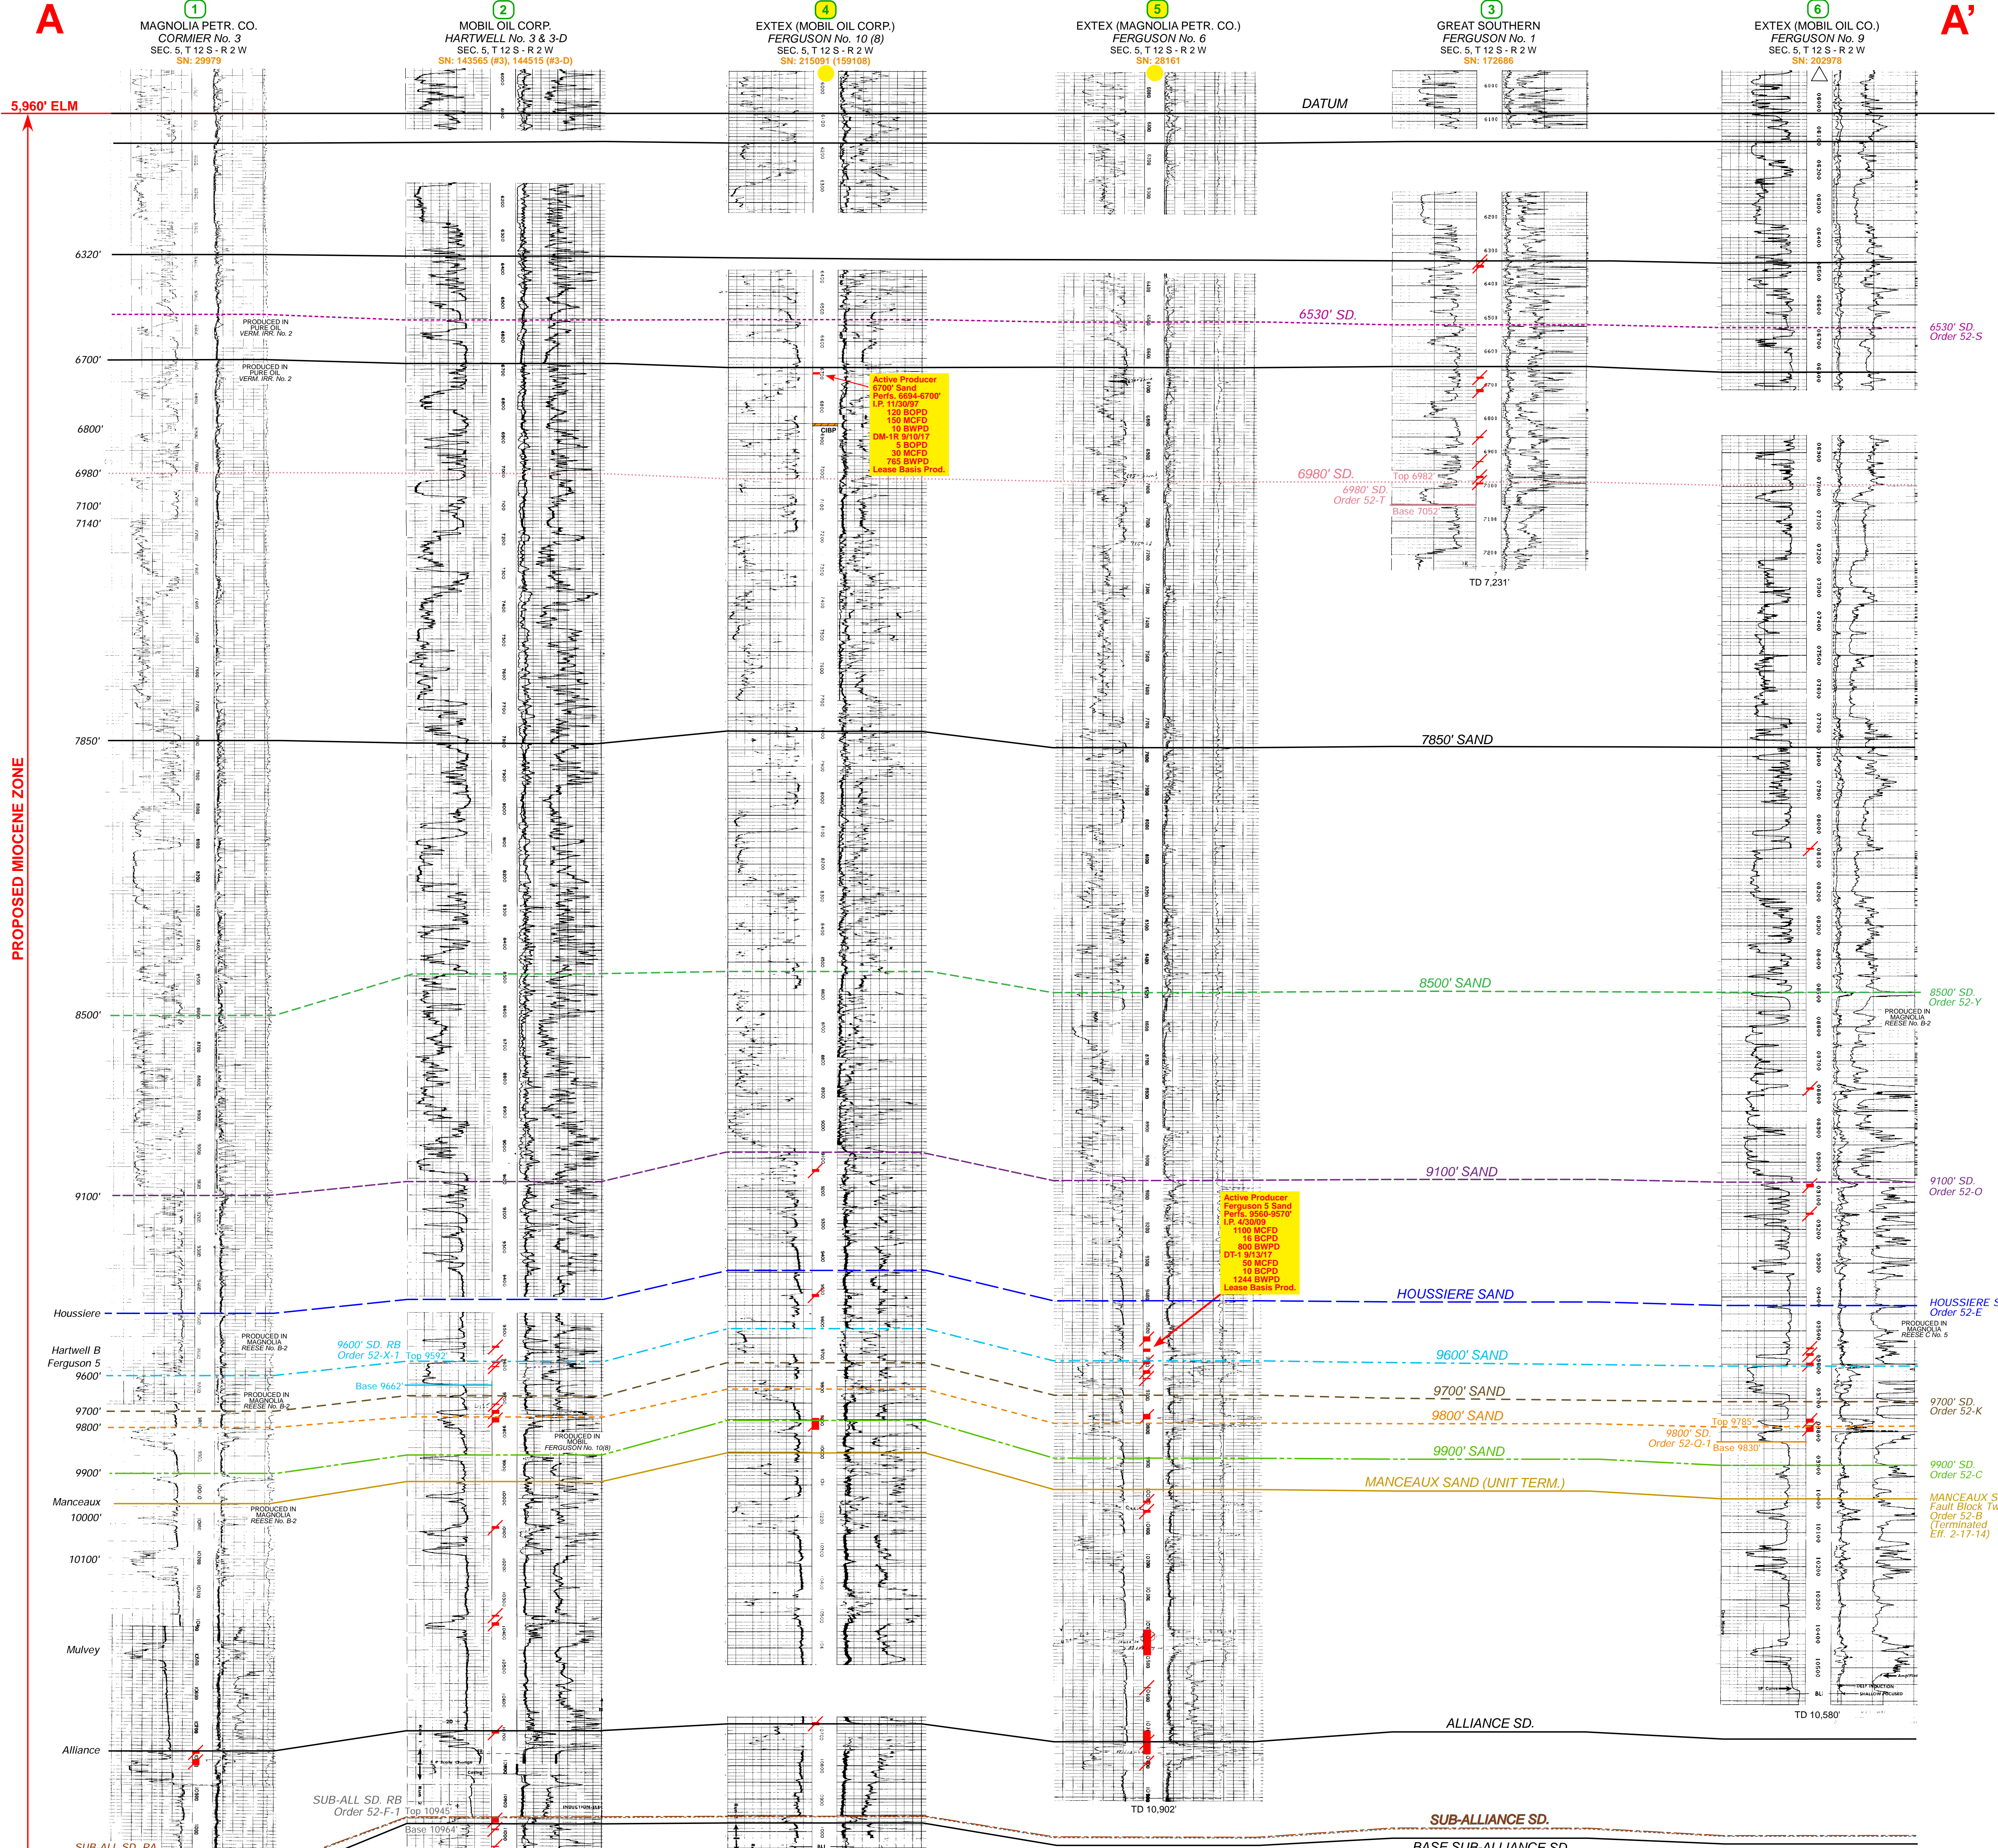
A

1
MAGNOLIA PETR. CO.
CORMIER No. 3
SEC. 5, T 12 S - R 2 W
SN: 29979

2
MOBIL OIL CORP.
HARTWELL No. 3 & 3-D
SEC. 5, T 12 S - R 2 W
SN: 143565 (#3), 144515 (#3-D)

4
EXTEX (MOBIL OIL CORP.)
FERGUSON No. 10 (8)
SEC. 5, T 12 S - R 2 W
SN: 215091 (159108)

5
EXTEX (MAGNOLIA PETR. CO.)
FERGUSON No. 6
SEC. 5, T 12 S - R 2 W
SN: 28161

3
GREAT SOUTHERN
FERGUSON No. 1
SEC. 5, T 12 S - R 2 W
SN: 172686

6
EXTEX (MOBIL OIL CO.)
FERGUSON No. 9
SEC. 5, T 12 S - R 2 W
SN: 202978

A'

5,960' ELM

DATUM

PROPOSED MIOCENE ZONE

6320'

PRODUCED IN PURE OIL VERM. IRR. No. 2

6530' SD.

6530' SD.
Order 52-S

6700'

PRODUCED IN PURE OIL VERM. IRR. No. 2

Active Producer
6700' Sand
Perfs. 6694-6700'
I.P. 11/30/97
120 BOPD
150 MCFD
10 BWPD
DM-1R 9/10/17
5 BOPD
30 MCFD
765 BWPD
Lease Basis Prod.

CIBP

6800'

6980'

6980' SD.

Top 6982'
6980' SD.
Order 52-T
Base 7052'

7100'
7140'

TD 7,231'

7850'

7850' SAND

8500'

8500' SAND

8500' SD.
Order 52-Y

PRODUCED IN MAGNOLIA REESE No. B-2

9100'

9100' SAND

9100' SD.
Order 52-O

Active Producer
Ferguson 5 Sand
Perfs. 9560-9570'
I.P. 4/30/09
1100 MCFD
16 BCPD
800 BWPD
DT-1 9/13/17
50 MCFD
10 BCPD
1244 BWPD
Lease Basis Prod.

Houssiere

HOUSSIERE SAND

HOUSSIERE S
Order 52-E

PRODUCED IN MAGNOLIA REESE C No. 5

PRODUCED IN MAGNOLIA REESE No. B-2

Hartwell B
Ferguson 5
9600'

9600' SD. RB
Order 52-X-1
Top 9592'
Base 9662'

9600' SAND

PRODUCED IN MAGNOLIA REESE No. B-2

9700'
9800'

9700' SAND

9700' SD.
Order 52-K

9800' SAND

Top 9785'
9800' SD.
Order 52-Q-1
Base 9830'

PRODUCED IN MOBIL FERGUSON No. 10(8)

9900'

9900' SAND

9900' SD.
Order 52-C

Manceaux

MANCEAUX SAND (UNIT TERM.)

MANCEAUX S
Fault Block Tw
Order 52-B
(Terminated
Eff. 2-17-14)

10000'

PRODUCED IN MAGNOLIA REESE No. B-2

10100'

Mulvey

TD 10,580'

Alliance

ALLIANCE SD.

SUB-ALL SD. RB
Order 52-F-1
Top 10945'
Base 10964'

TD 10,902'

SUB-ALLIANCE SD.

SUB-ALL SD. RA

BASE SUB-ALLIANCE SD.

6090
6100
6200
6300
6400
6500
6600
6700
6800
6900
7000
7100
7200